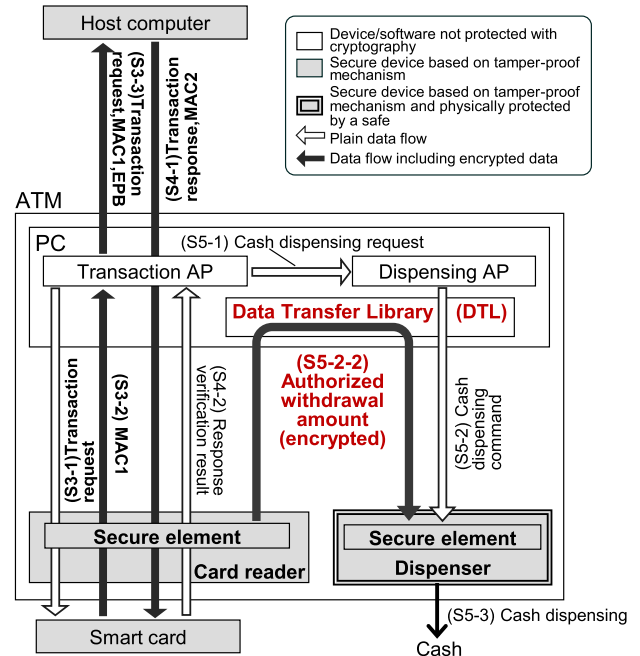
Host computer

Device/software not protected with cryptography
Secure device based on tamper-proof mechanism
Secure device based on tamper-proof mechanism and physically protected by a safe
Plain data flow
Data flow including encrypted data

(S3-3)Transaction request,MAC1,EPB

(S4-1)Transaction response,MAC2

ATM

PC

(S5-1) Cash dispensing request

Transaction AP

Dispensing AP

Data Transfer Library (DTL)

(S3-1)Transaction request

(S3-2) MAC1

(S4-2) Response verification result

(S5-2-2) Authorized withdrawal amount (encrypted)

(S5-2) Cash dispensing command

Secure element

Card reader

Secure element

Dispenser

(S5-3) Cash dispensing

Smart card

Cash